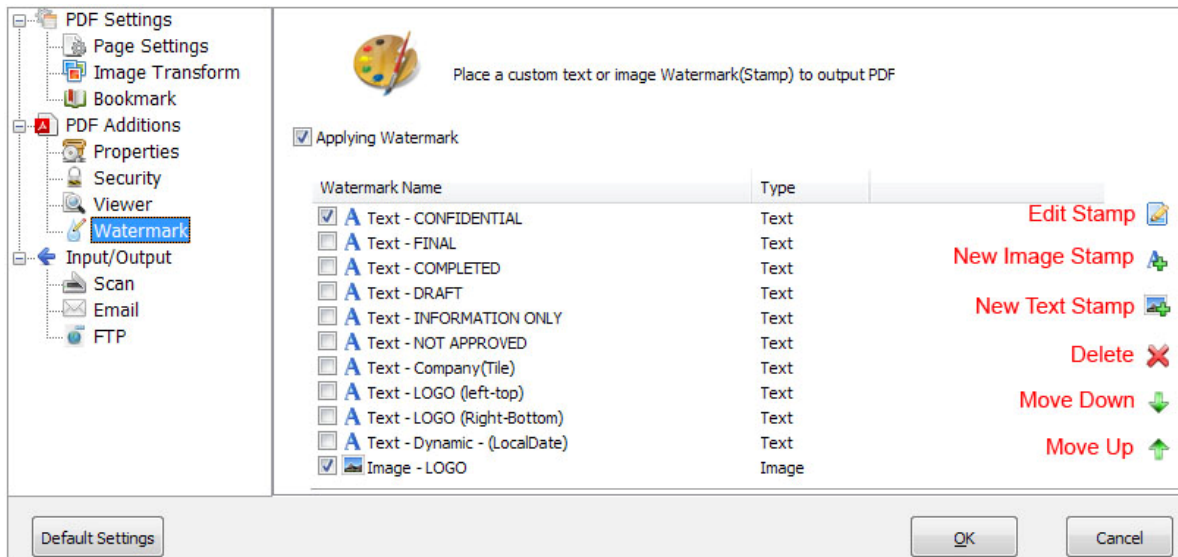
PDF Settings
Page Settings
Image Transform
Bookmark
PDF Additions
Properties
Security
Viewer
Watermark
Input/Output
Scan
Email
FTP

Place a custom text or image Watermark(Stamp) to output PDF

Applying Watermark

| Watermark Name | Type |
|---|---|
| Text - CONFIDENTIAL | Text |
| Text - FINAL | Text |
| Text - COMPLETED | Text |
| Text - DRAFT | Text |
| Text - INFORMATION ONLY | Text |
| Text - NOT APPROVED | Text |
| Text - Company(Tile) | Text |
| Text - LOGO (left-top) | Text |
| Text - LOGO (Right-Bottom) | Text |
| Text - Dynamic - (LocalDate) | Text |
| Image - LOGO | Image |

Edit Stamp
New Image Stamp
New Text Stamp
Delete
Move Down
Move Up

Default Settings
OK
Cancel